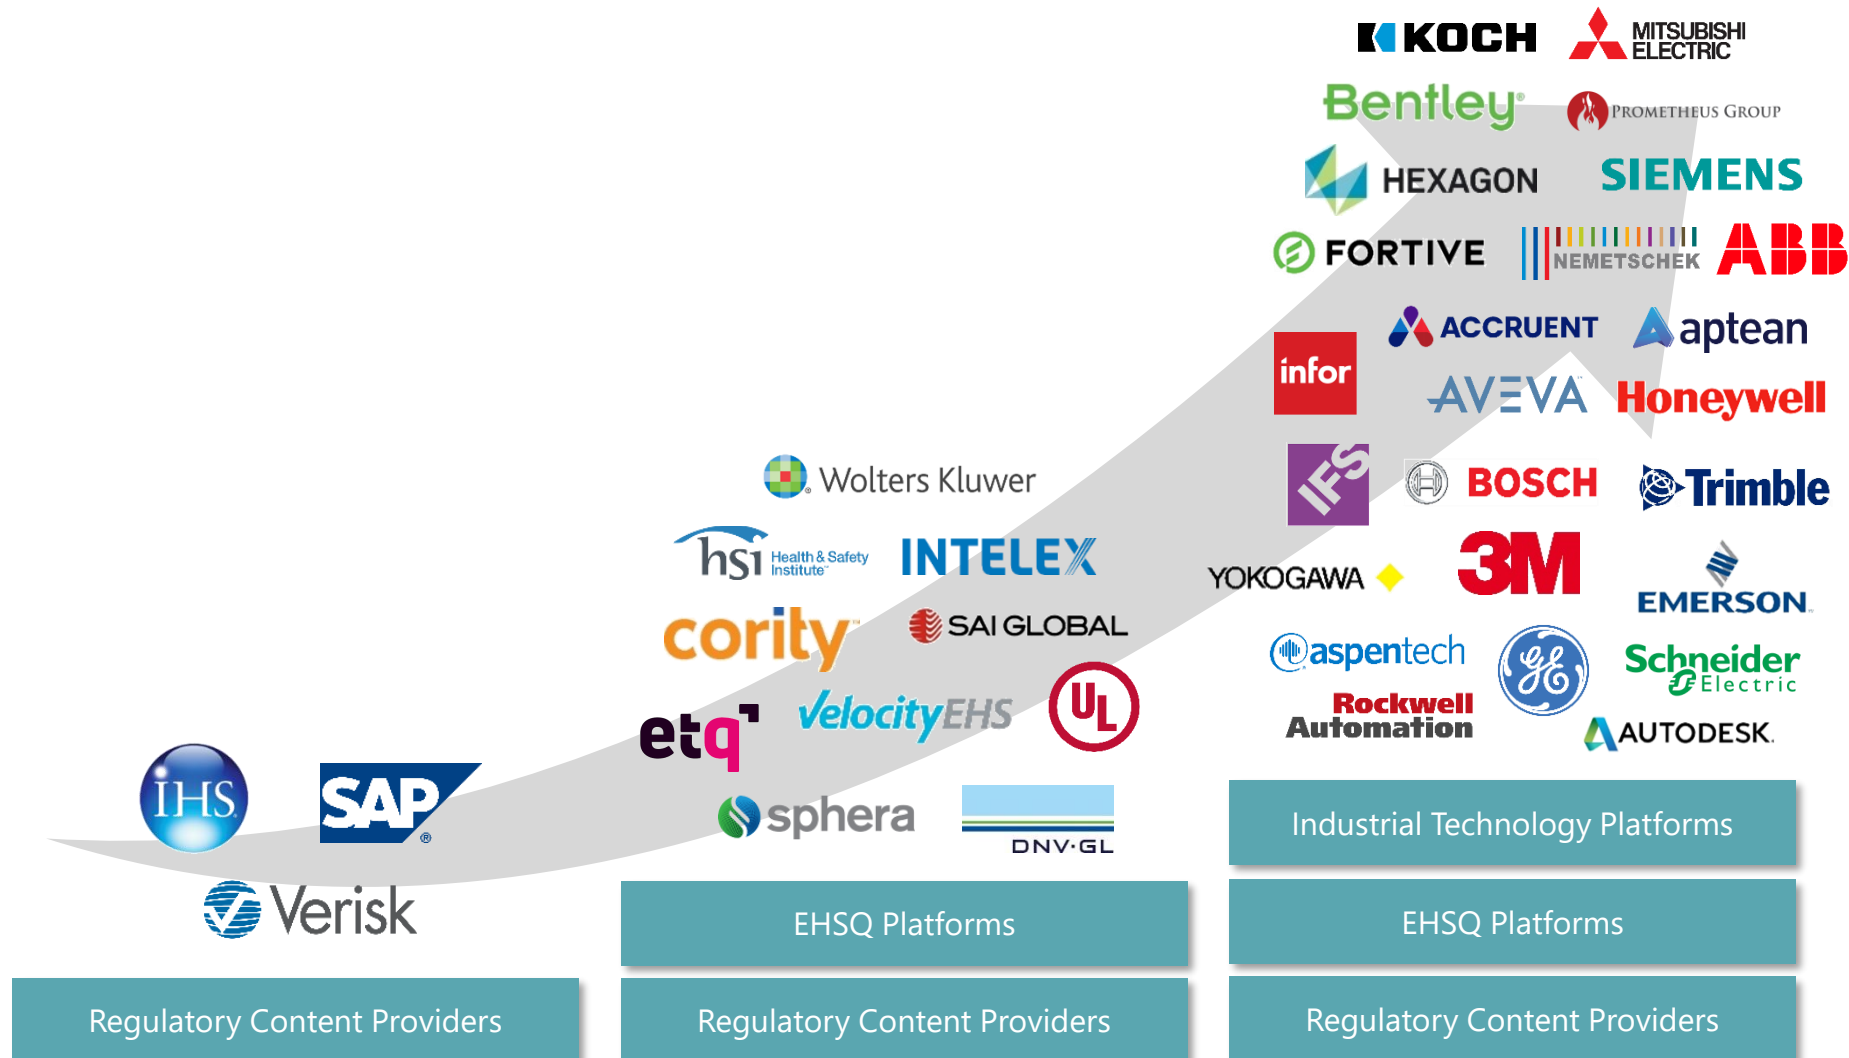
KOCH
MITSUBISHI ELECTRIC
Bentley
PROMETHEUS GROUP
HEXAGON
SIEMENS
FORTIVE
NEMETSCHEK
ABB
infor
ACCRUENT
aptean
AVEVA
Honeywell
Wolters Kluwer
IFS
BOSCH
Trimble
hsi Health & Safety Institute
INTELEX
YOKOGAWA
3M
EMERSON
cority
SAI GLOBAL
aspentech
GE
Schneider Electric
etq
VelocityEHS
UL
Rockwell Automation
AUTODESK
IHS
SAP
sphera
DNV·GL
Industrial Technology Platforms
Verisk
EHSQ Platforms
EHSQ Platforms
Regulatory Content Providers
Regulatory Content Providers
Regulatory Content Providers